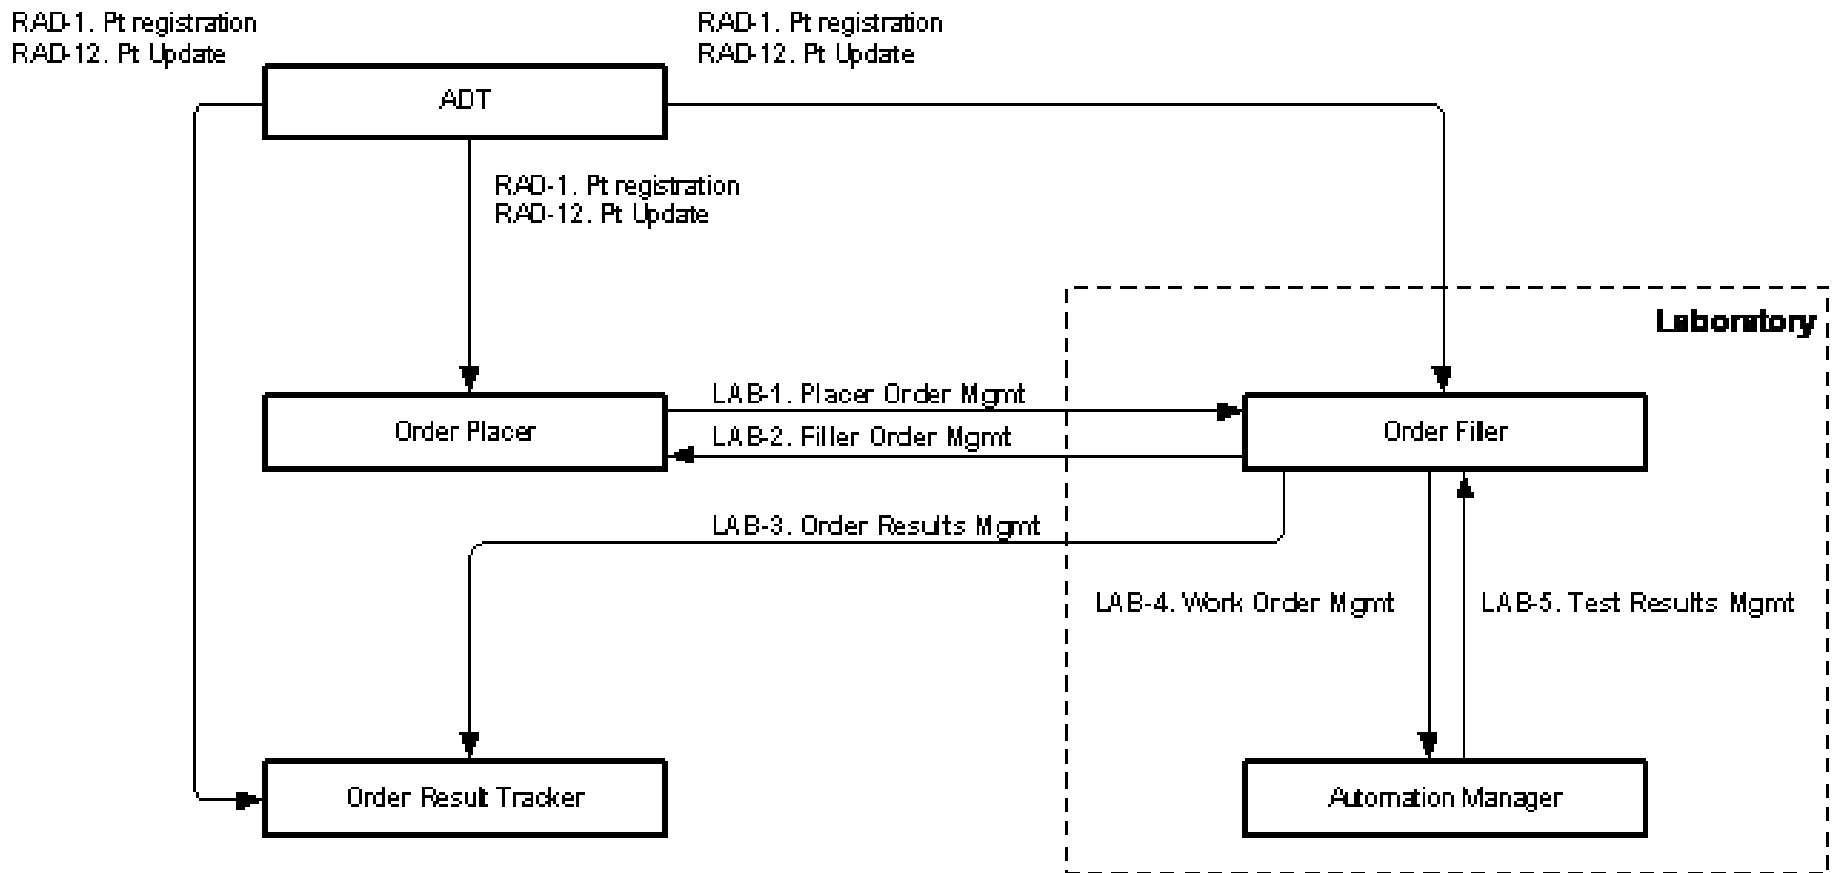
RAD-1. Pt registration
RAD-12. Pt Update

RAD-1. Pt registration
RAD-12. Pt Update

ADT

RAD-1. Pt registration
RAD-12. Pt Update

Laboratory

LAB-1. Placer Order Mgmt

LAB-2. Filler Order Mgmt

Order Placer

Order Filler

LAB-3. Order Results Mgmt

LAB-4. Work Order Mgmt

LAB-5. Test Results Mgmt

Order Result Tracker

Automation Manager